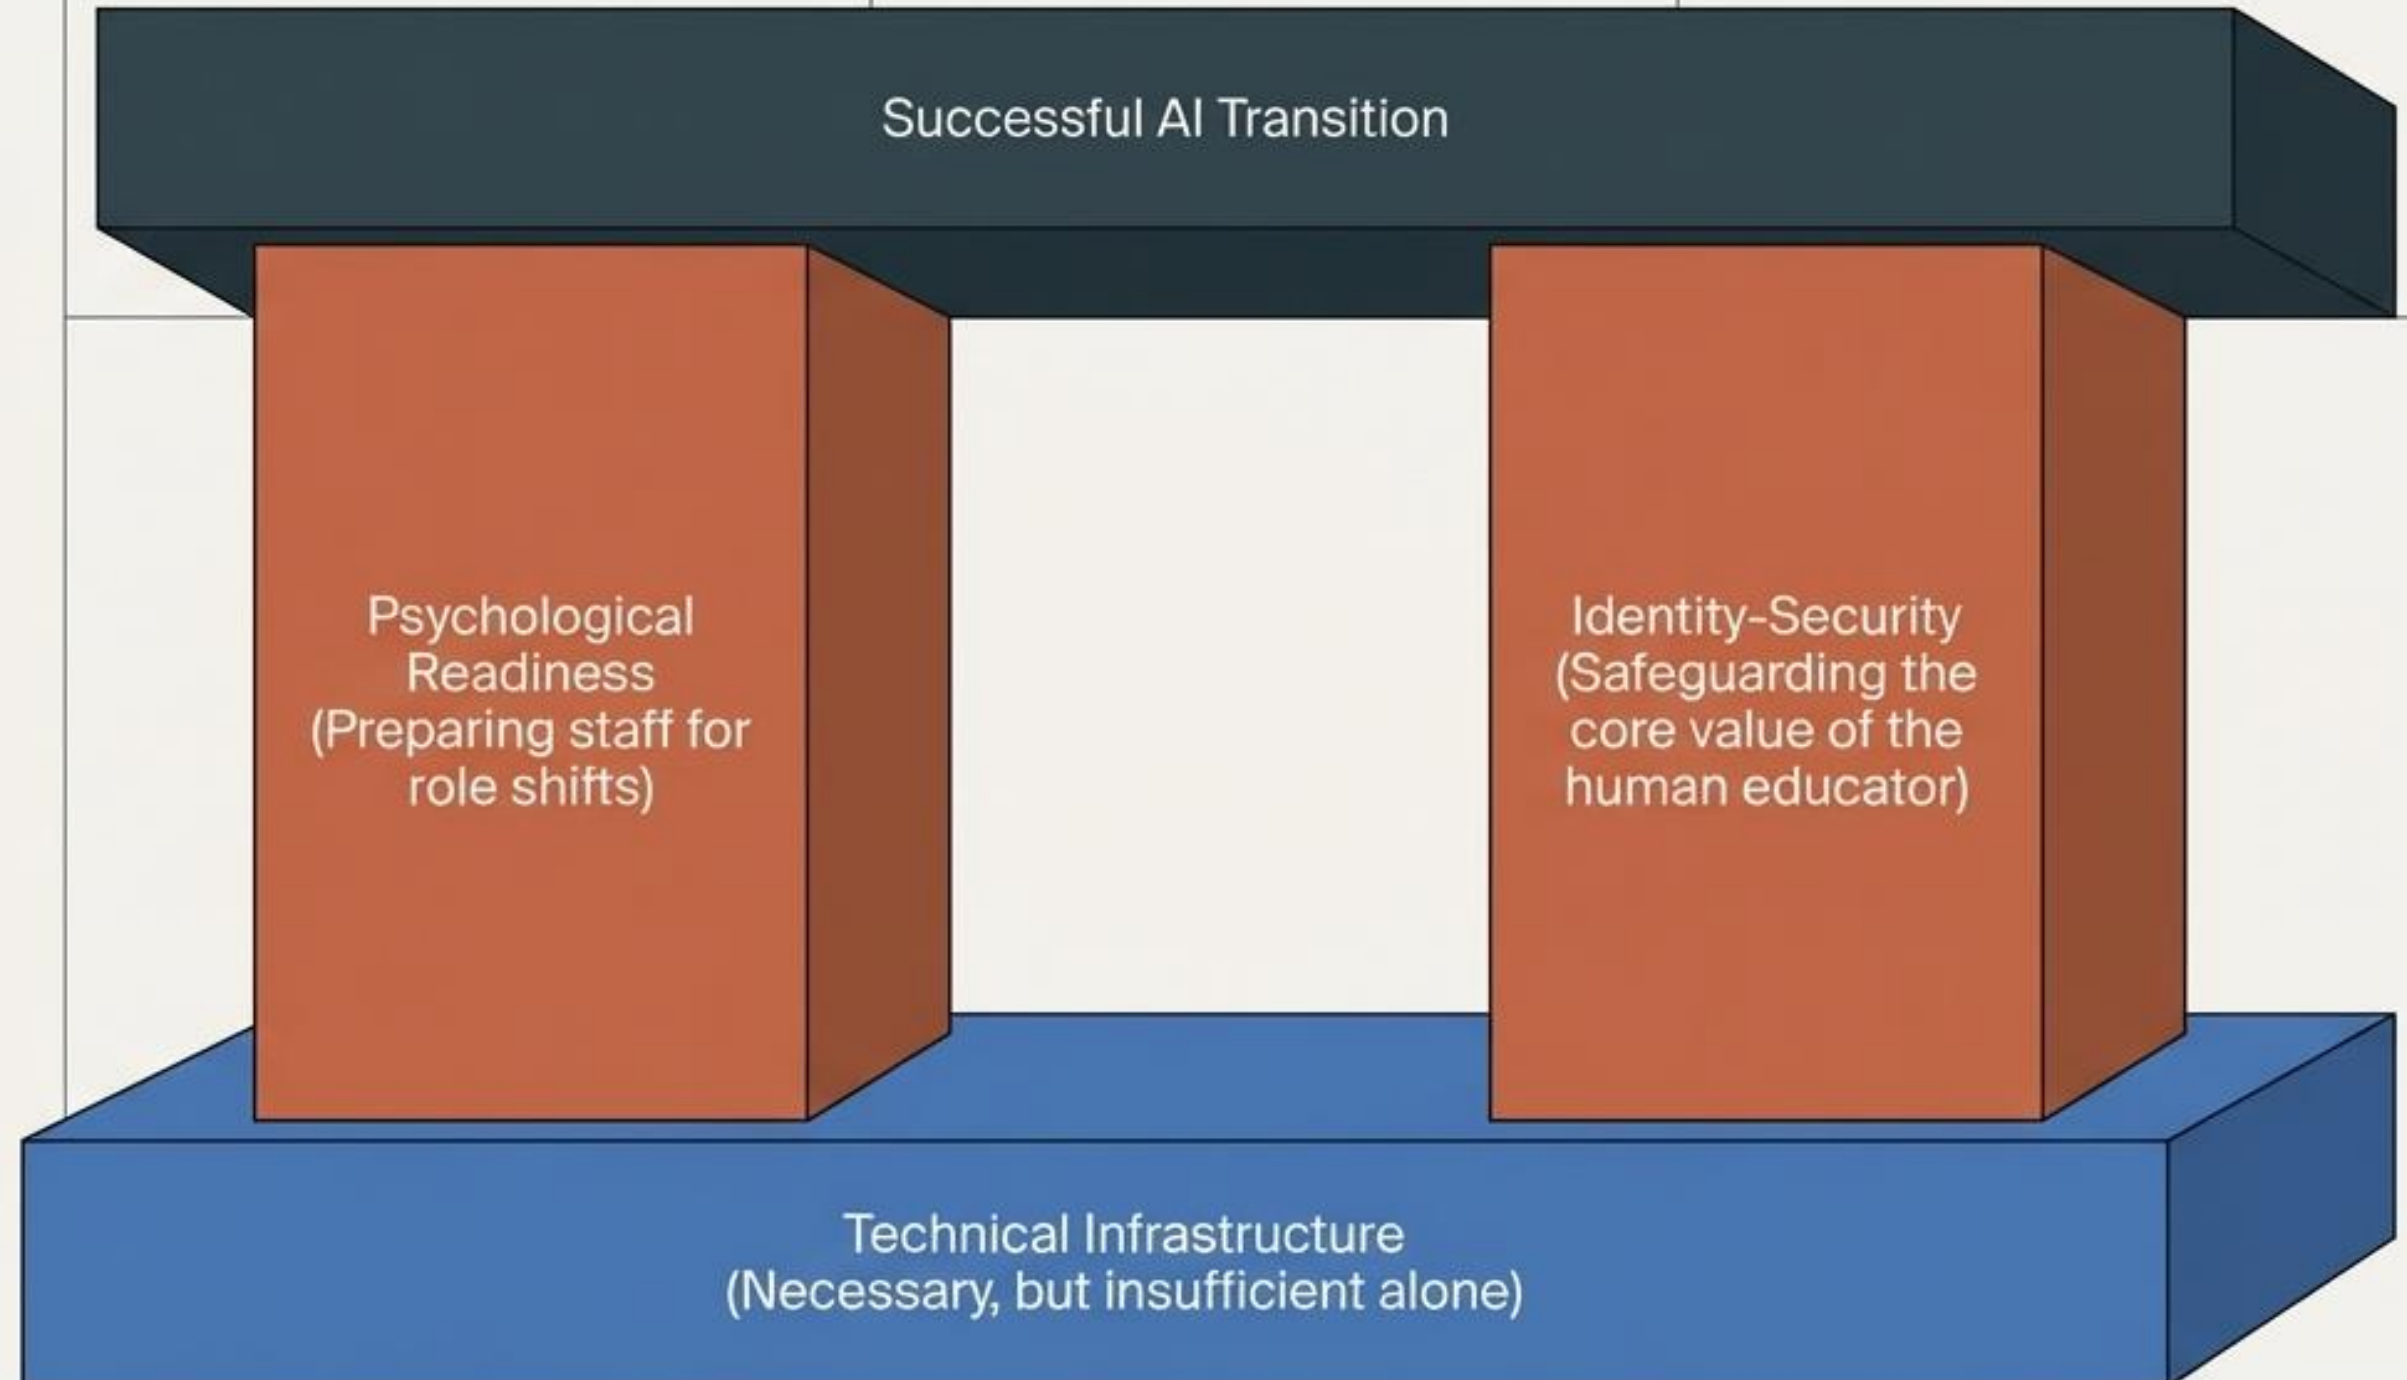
Successful AI Transition

Psychological Readiness (Preparing staff for role shifts)

Identity-Security (Safeguarding the core value of the human educator)

Technical Infrastructure (Necessary, but insufficient alone)